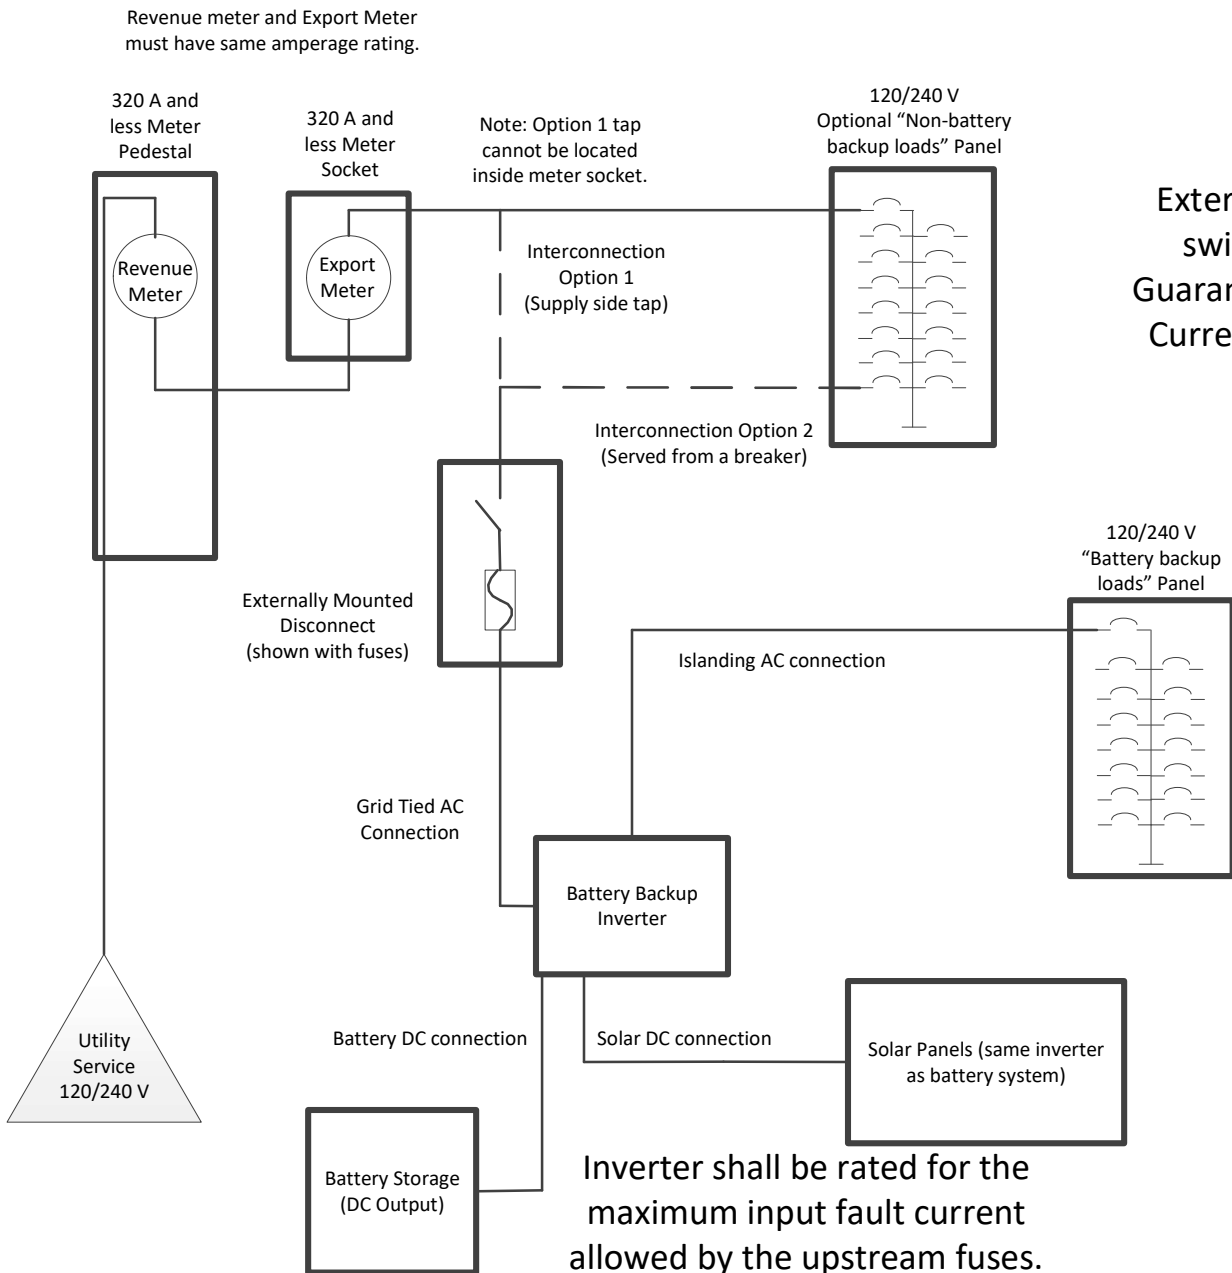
Revenue meter and Export Meter must have same amperage rating.

320 A and less Meter Pedestal

320 A and less Meter Socket

Note: Option 1 tap cannot be located inside meter socket.

120/240 V Optional "Non-battery backup loads" Panel

Exter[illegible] swi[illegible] Guarar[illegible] Curre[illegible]

Revenue Meter

Export Meter

Interconnection Option 1 (Supply side tap)

Interconnection Option 2 (Served from a breaker)

120/240 V "Battery backup loads" Panel

Externally Mounted Disconnect (shown with fuses)

Islanding AC connection

Grid Tied AC Connection

Battery Backup Inverter

Utility Service 120/240 V

Battery DC connection

Solar DC connection

Solar Panels (same inverter as battery system)

Battery Storage (DC Output)

Inverter shall be rated for the maximum input fault current allowed by the upstream fuses.